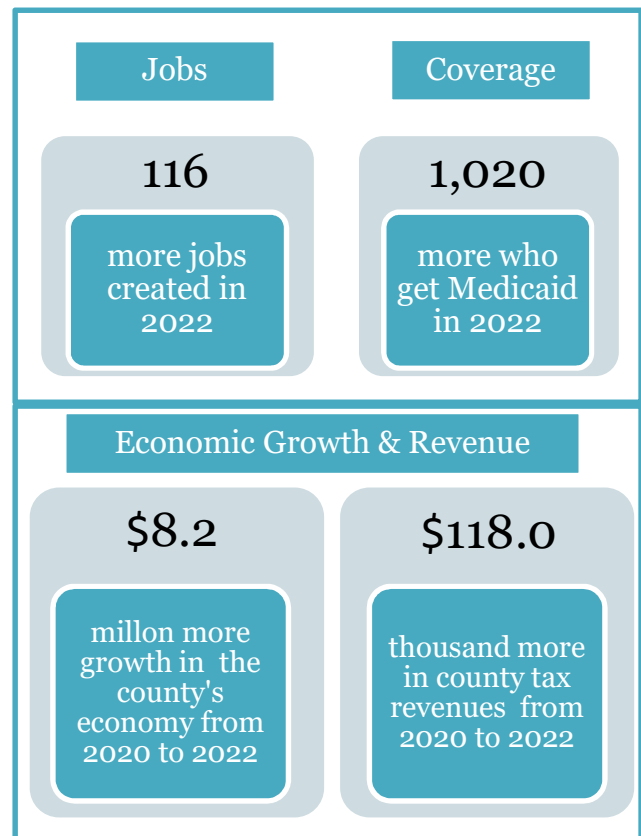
Jobs

Coverage

116

more jobs created in 2022

1,020

more who get Medicaid in 2022

Economic Growth & Revenue

$8.2

millon more growth in the county's economy from 2020 to 2022

$118.0

thousand more in county tax revenues from 2020 to 2022